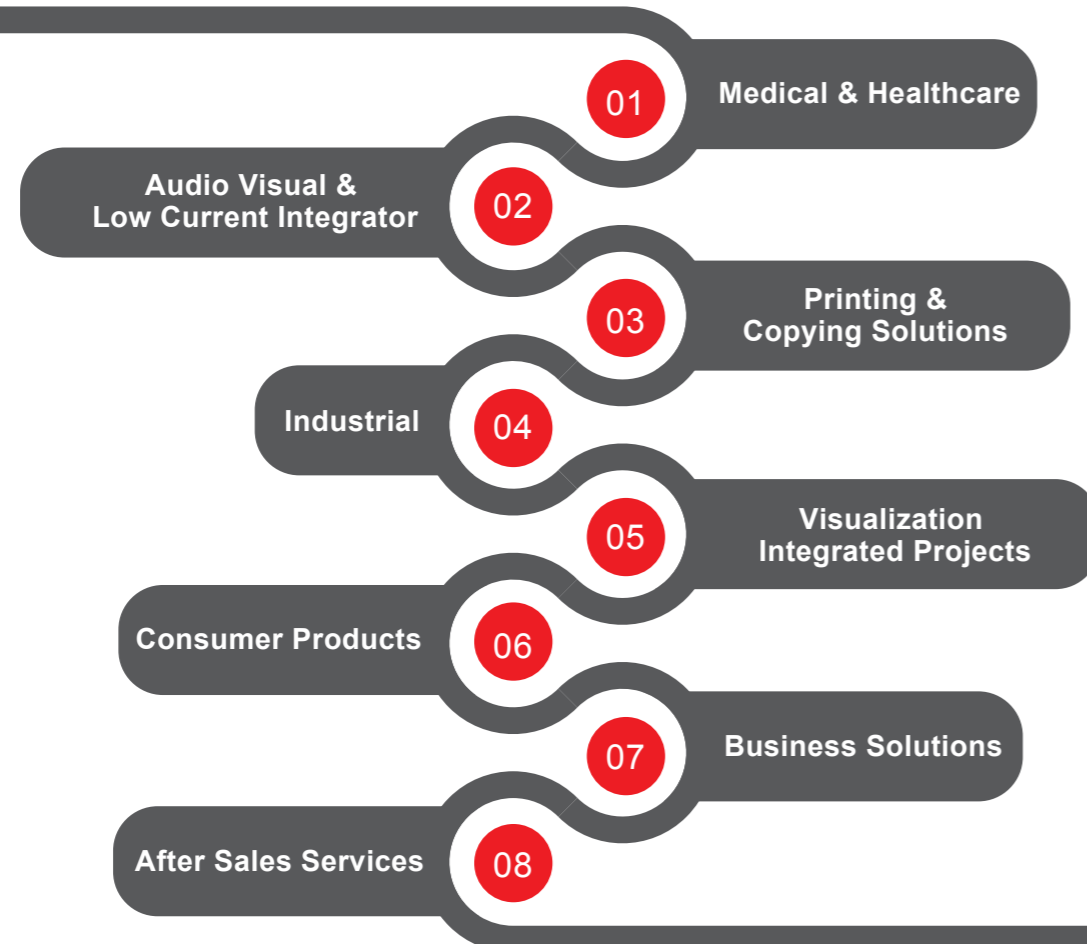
01 Medical & Healthcare

Audio Visual & Low Current Integrator 02

03 Printing & Copying Solutions

Industrial 04

05 Visualization Integrated Projects

Consumer Products 06

07 Business Solutions

After Sales Services 08